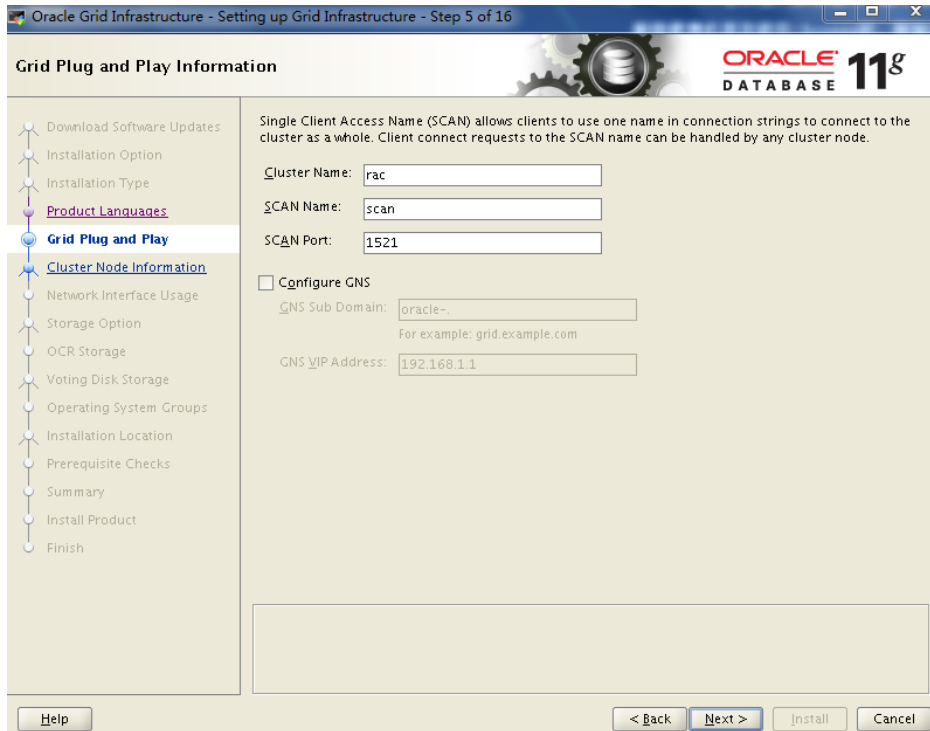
Oracle Grid Infrastructure - Setting up Grid Infrastructure - Step 5 of 16

Grid Plug and Play Information

ORACLE DATABASE 11g

Download Software Updates
Installation Option
Installation Type
Product Languages
Grid Plug and Play
Cluster Node Information
Network Interface Usage
Storage Option
OCR Storage
Voting Disk Storage
Operating System Groups
Installation Location
Prerequisite Checks
Summary
Install Product
Finish

Single Client Access Name (SCAN) allows clients to use one name in connection strings to connect to the cluster as a whole. Client connect requests to the SCAN name can be handled by any cluster node.

Cluster Name: rac

SCAN Name: scan

SCAN Port: 1521

Configure GNS

GNS Sub Domain: oracle-.

For example: grid.example.com

GNS VIP Address: 192.168.1.1

Help

< Back

Next >

Install

Cancel